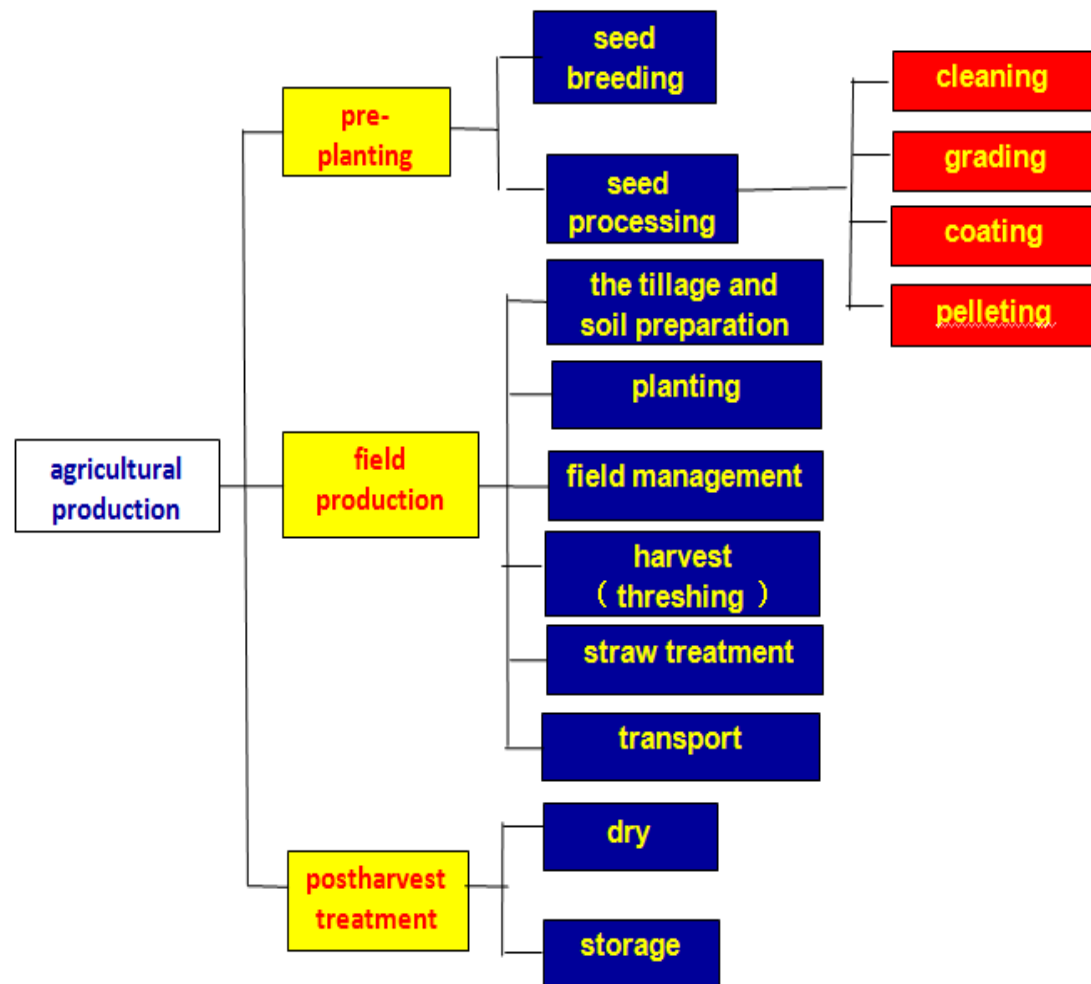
agricultural production

pre-planting

seed breeding

seed processing

cleaning

grading

coating

pelleting

field production

the tillage and soil preparation

planting

field management

harvest （threshing ）

straw treatment

transport

postharvest treatment

dry

storage